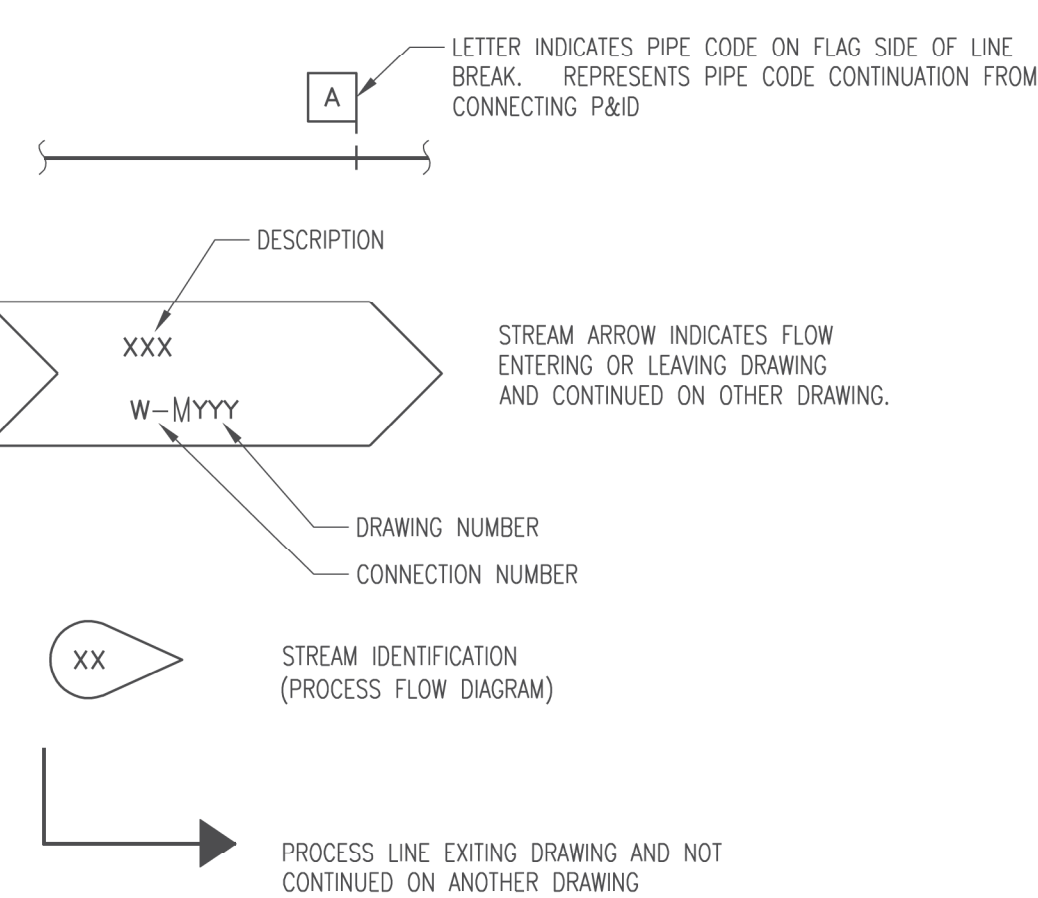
A

LETTER INDICATES PIPE CODE ON FLAG SIDE OF LINE BREAK. REPRESENTS PIPE CODE CONTINUATION FROM CONNECTING P&ID

DESCRIPTION

XXX

W–MYYY

STREAM ARROW INDICATES FLOW ENTERING OR LEAVING DRAWING AND CONTINUED ON OTHER DRAWING.

DRAWING NUMBER

CONNECTION NUMBER

XX

STREAM IDENTIFICATION (PROCESS FLOW DIAGRAM)

PROCESS LINE EXITING DRAWING AND NOT CONTINUED ON ANOTHER DRAWING